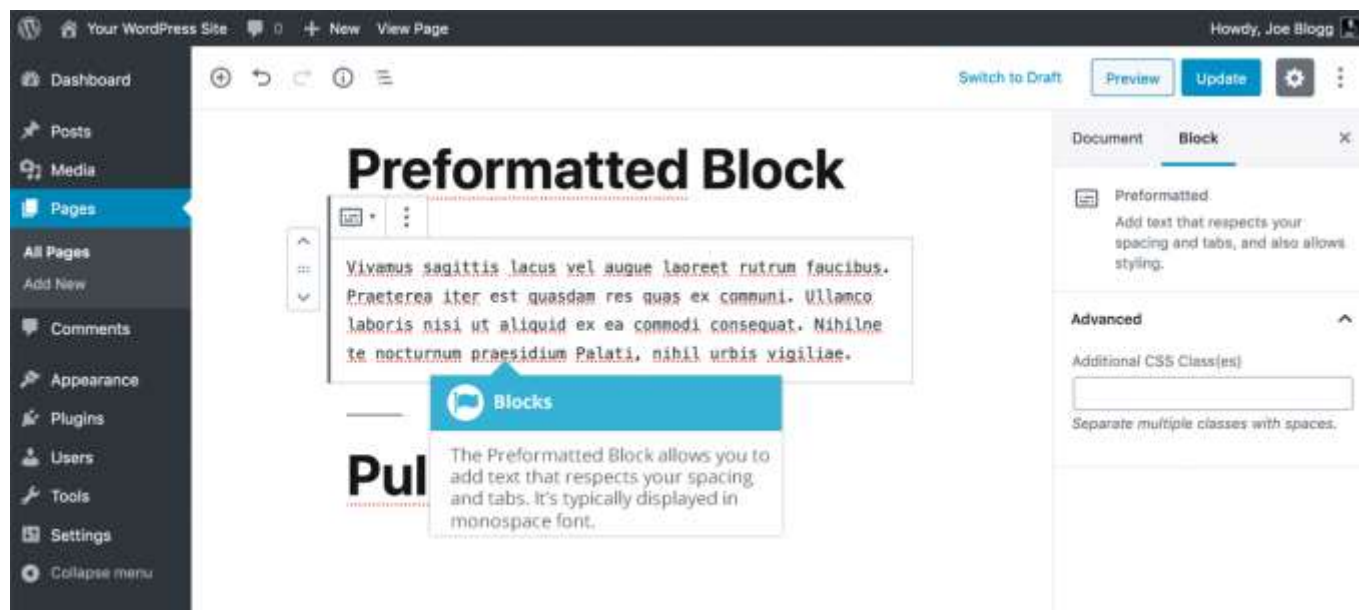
Your WordPress Site 0 + New View Page

Howdy, Joe Blogg

Dashboard

Posts

Media

Pages

All Pages

Add New

Comments

Appearance

Plugins

Users

Tools

Settings

Collapse menu

Switch to Draft Preview Update

Preformatted Block

Vivamus sagittis lacus vel augue laoreet rutrum faucibus. Praeterea iter est quasdam res quas ex communi. Ullamco laboris nisi ut aliquid ex ea commodi consequat. Nihilne te nocturnum praesidium Palati, nihil urbis vigiliae.

Blocks

The Preformatted Block allows you to add text that respects your spacing and tabs. It's typically displayed in monospace font.

Pul

Document Block ×

Preformatted

Add text that respects your spacing and tabs, and also allows styling.

Advanced

Additional CSS Class(es)

Separate multiple classes with spaces.